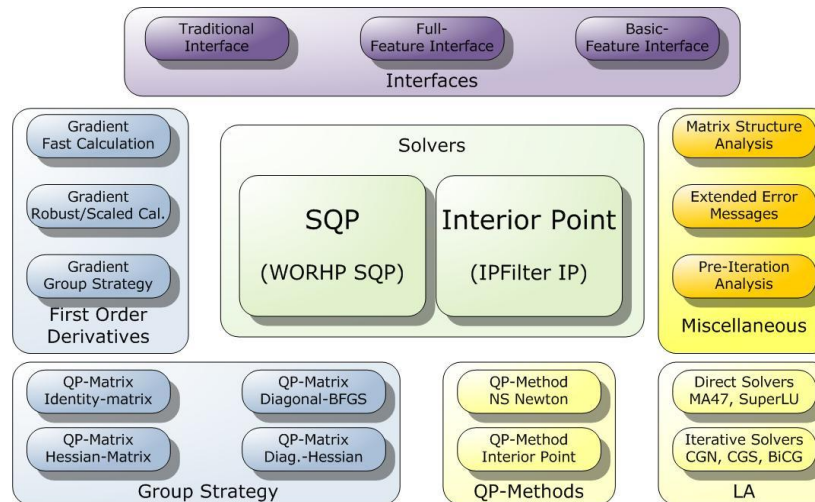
Traditional Interface

Full-Feature Interface

Basic-Feature Interface

Interfaces

Gradient Fast Calculation

Gradient Robust/Scaled Cal.

Gradient Group Strategy

First Order Derivatives

Solvers

SQP

(WORHP SQP)

Interior Point

(IPFilter IP)

Matrix Structure Analysis

Extended Error Messages

Pre-Iteration Analysis

Miscellaneous

QP-Matrix Identity-matrix

QP-Matrix Diagonal-BFGS

QP-Matrix Hessian-Matrix

QP-Matrix Diag.-Hessian

Group Strategy

QP-Method NS Newton

QP-Method Interior Point

QP-Methods

Direct Solvers MA47, SuperLU

Iterative Solvers CGN, CGS, BiCG

LA